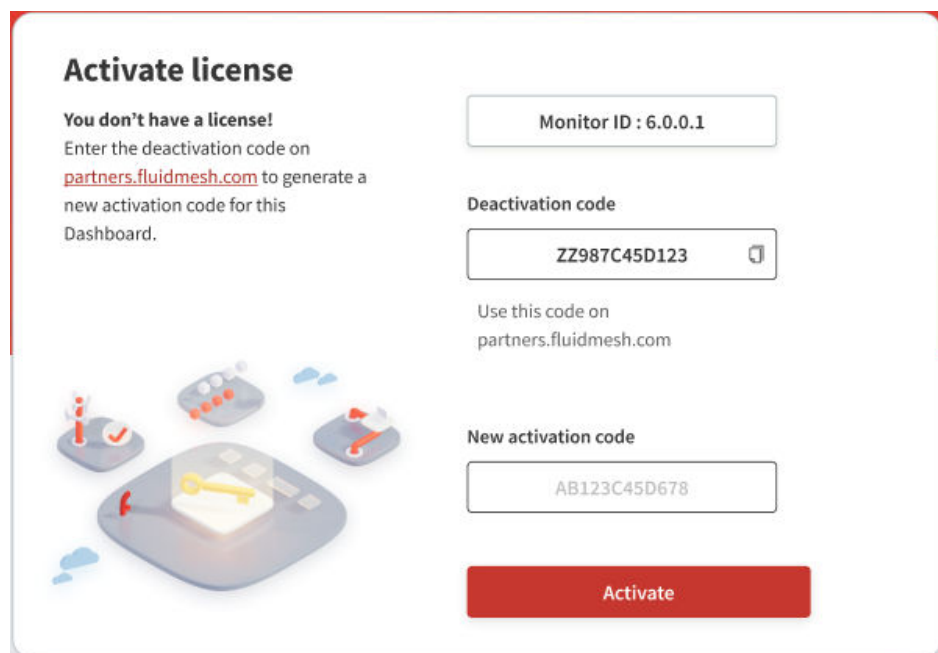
Activate license

**You don't have a license!**
Enter the deactivation code on partners.fluidmesh.com to generate a new activation code for this Dashboard.

Monitor ID : 6.0.0.1

Deactivation code

ZZ987C45D123

Use this code on partners.fluidmesh.com

New activation code

AB123C45D678

Activate